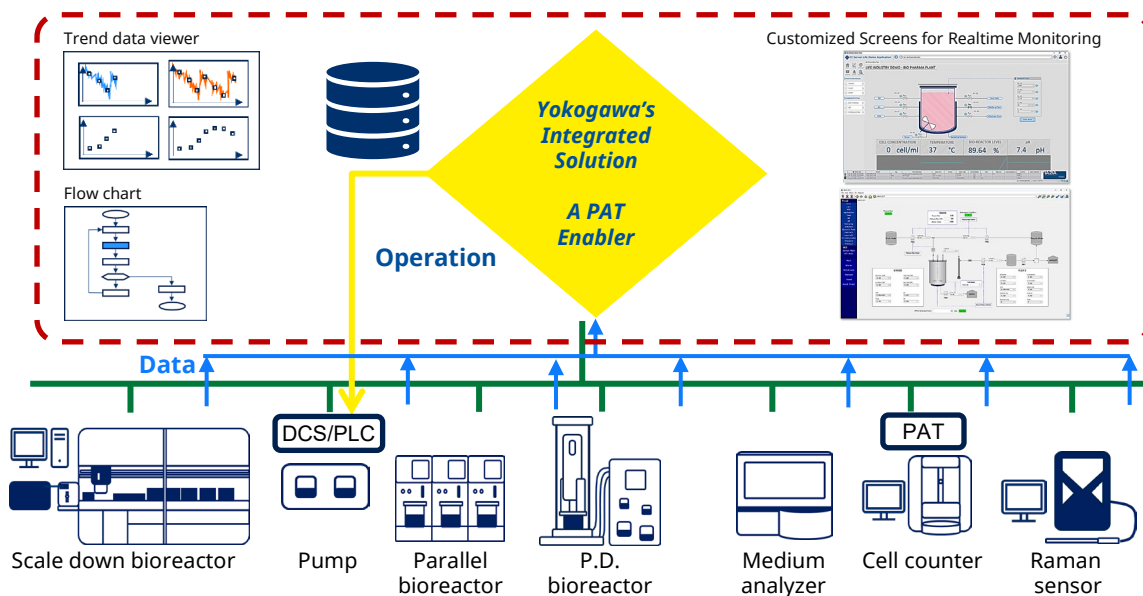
Trend data viewer

Flow chart

Yokogawa's Integrated Solution

A PAT Enabler

Customized Screens for Realtime Monitoring

Operation

Data

DCS/PLC

PAT

Scale down bioreactor

Pump

Parallel bioreactor

P.D. bioreactor

Medium analyzer

Cell counter

Raman sensor